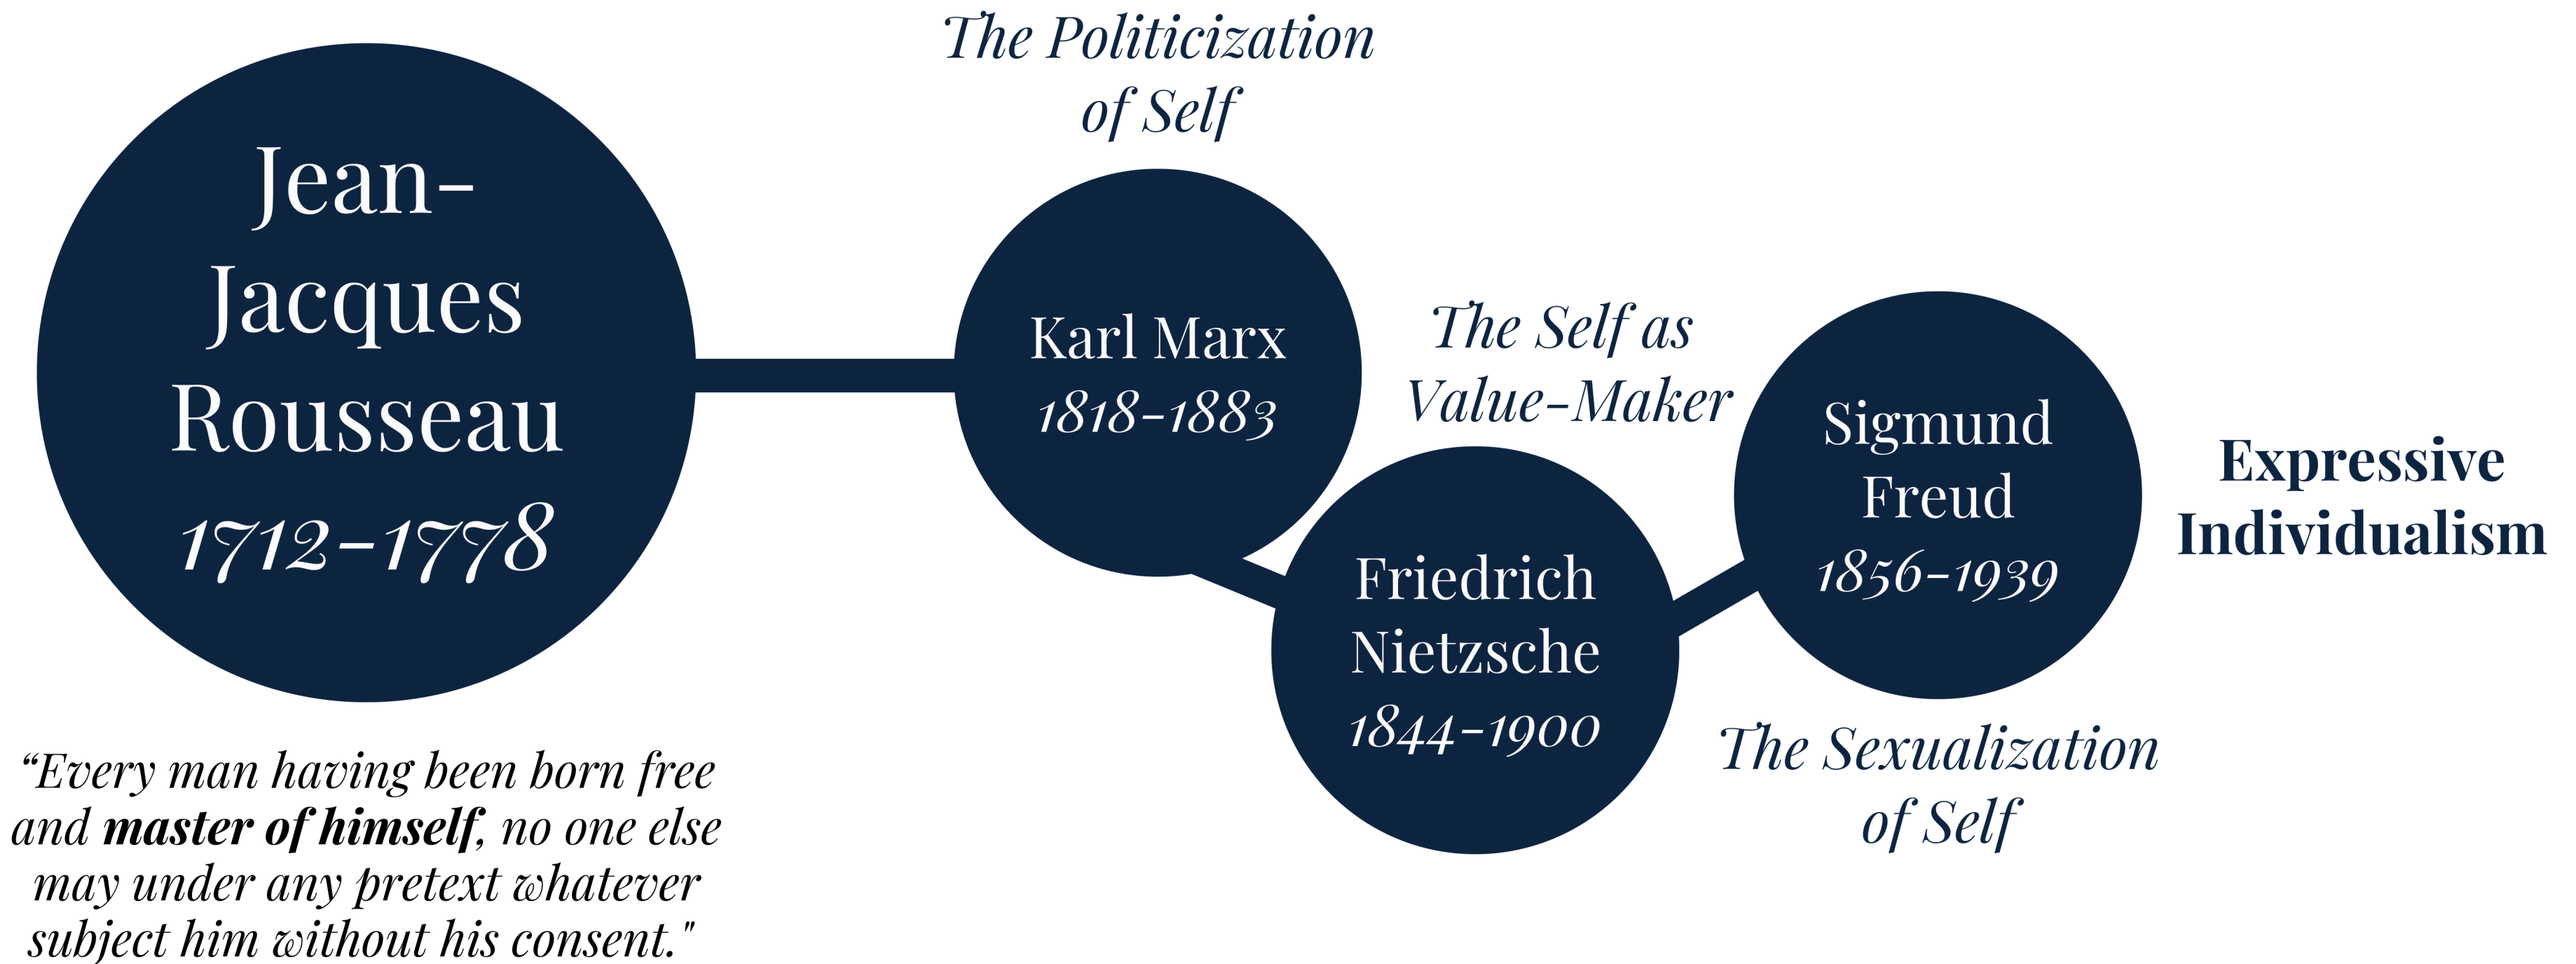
Jean-Jacques Rousseau
1712-1778

"Every man having been born free and **master of himself**, no one else may under any pretext whatever subject him without his consent."

The Politicization of Self

Karl Marx
1818-1883

The Self as Value-Maker

Friedrich Nietzsche
1844-1900

Sigmund Freud
1856-1939

The Sexualization of Self

Expressive Individualism